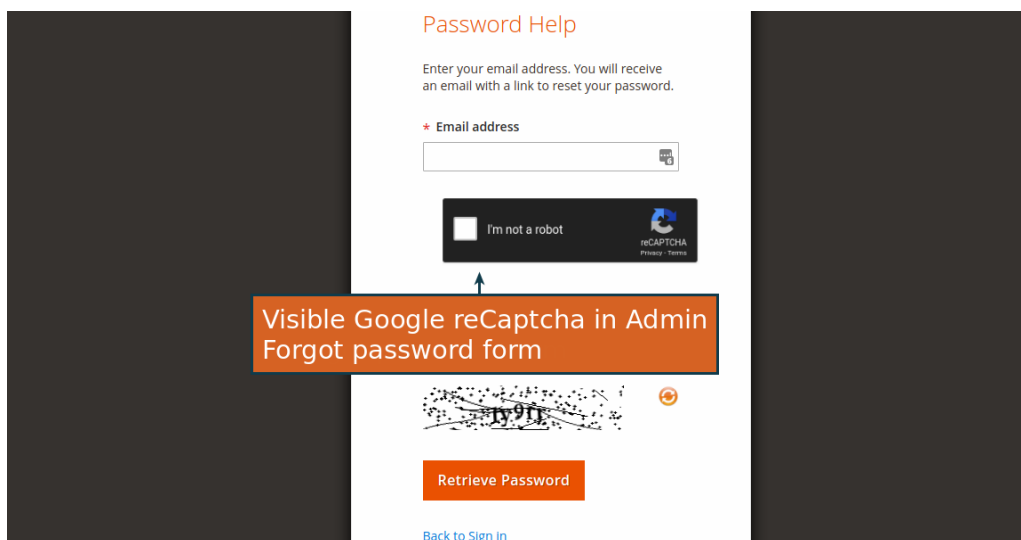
Password Help

Enter your email address. You will receive an email with a link to reset your password.

* Email address

I'm not a robot

reCAPTCHA
Privacy - Terms

Visible Google reCaptcha in Admin Forgot password form

jy9t1

Retrieve Password

Back to Sign in